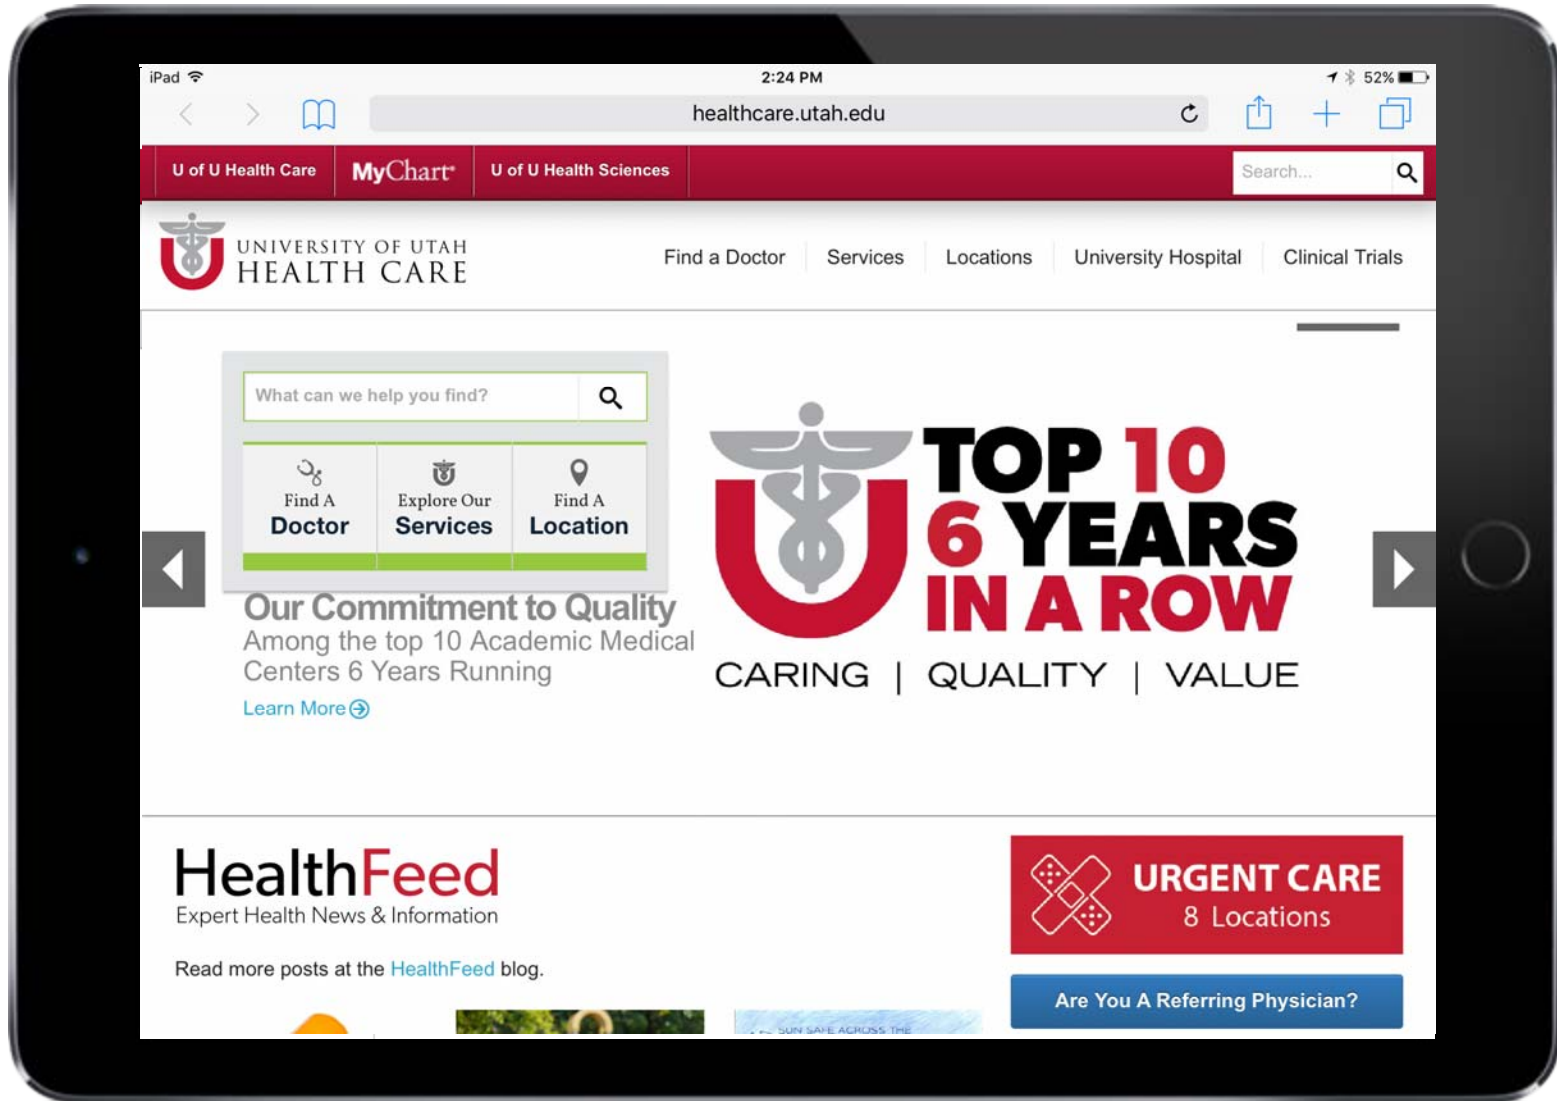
iPad 2:24 PM 52%

healthcare.utah.edu

U of U Health Care | MyChart | U of U Health Sciences

Search...

UNIVERSITY OF UTAH
HEALTH CARE

Find a Doctor | Services | Locations | University Hospital | Clinical Trials

What can we help you find?

Find A
Doctor

Explore Our
Services

Find A
Location

Our Commitment to Quality
Among the top 10 Academic Medical Centers 6 Years Running
Learn More

TOP 10
6 YEARS
IN A ROW
CARING | QUALITY | VALUE

HealthFeed
Expert Health News & Information

Read more posts at the HealthFeed blog.

URGENT CARE
8 Locations

Are You A Referring Physician?

SUN SAFE ACROSS THE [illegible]